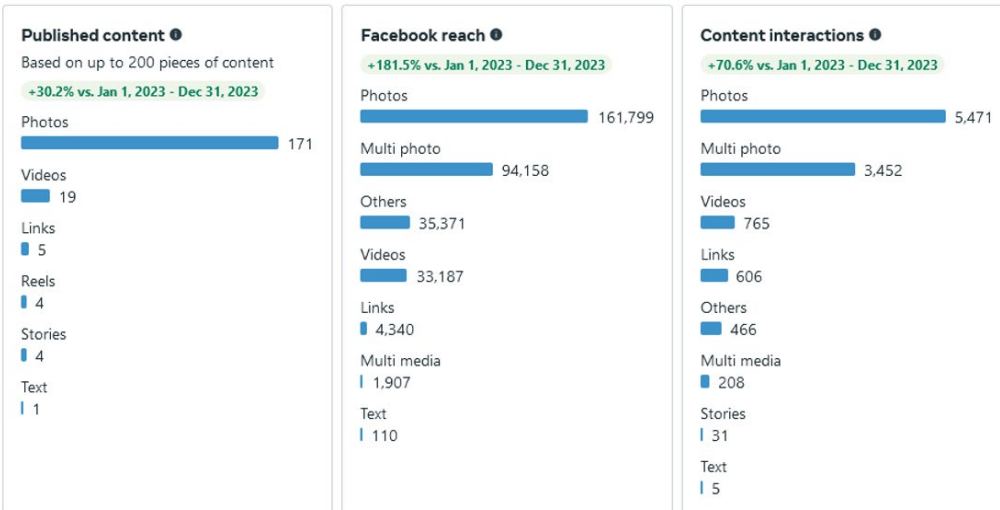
Published content

Based on up to 200 pieces of content

+30.2% vs. Jan 1, 2023 - Dec 31, 2023

Photos
171

Videos
19

Links
5

Reels
4

Stories
4

Text
1

Facebook reach

+181.5% vs. Jan 1, 2023 - Dec 31, 2023

Photos
161,799

Multi photo
94,158

Others
35,371

Videos
33,187

Links
4,340

Multi media
1,907

Text
110

Content interactions

+70.6% vs. Jan 1, 2023 - Dec 31, 2023

Photos
5,471

Multi photo
3,452

Videos
765

Links
606

Others
466

Multi media
208

Stories
31

Text
5